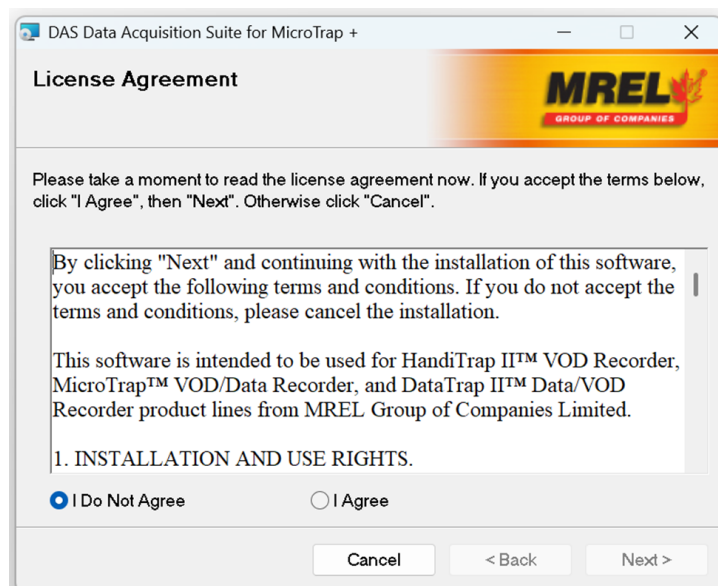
DAS Data Acquisition Suite for MicroTrap +

License Agreement

MREL
GROUP OF COMPANIES

Please take a moment to read the license agreement now. If you accept the terms below, click "I Agree", then "Next". Otherwise click "Cancel".

By clicking "Next" and continuing with the installation of this software, you accept the following terms and conditions. If you do not accept the terms and conditions, please cancel the installation.

This software is intended to be used for HandiTrap II™ VOD Recorder, MicroTrap™ VOD/Data Recorder, and DataTrap II™ Data/VOD Recorder product lines from MREL Group of Companies Limited.

1. INSTALLATION AND USE RIGHTS.

I Do Not Agree

I Agree

Cancel

< Back

Next >